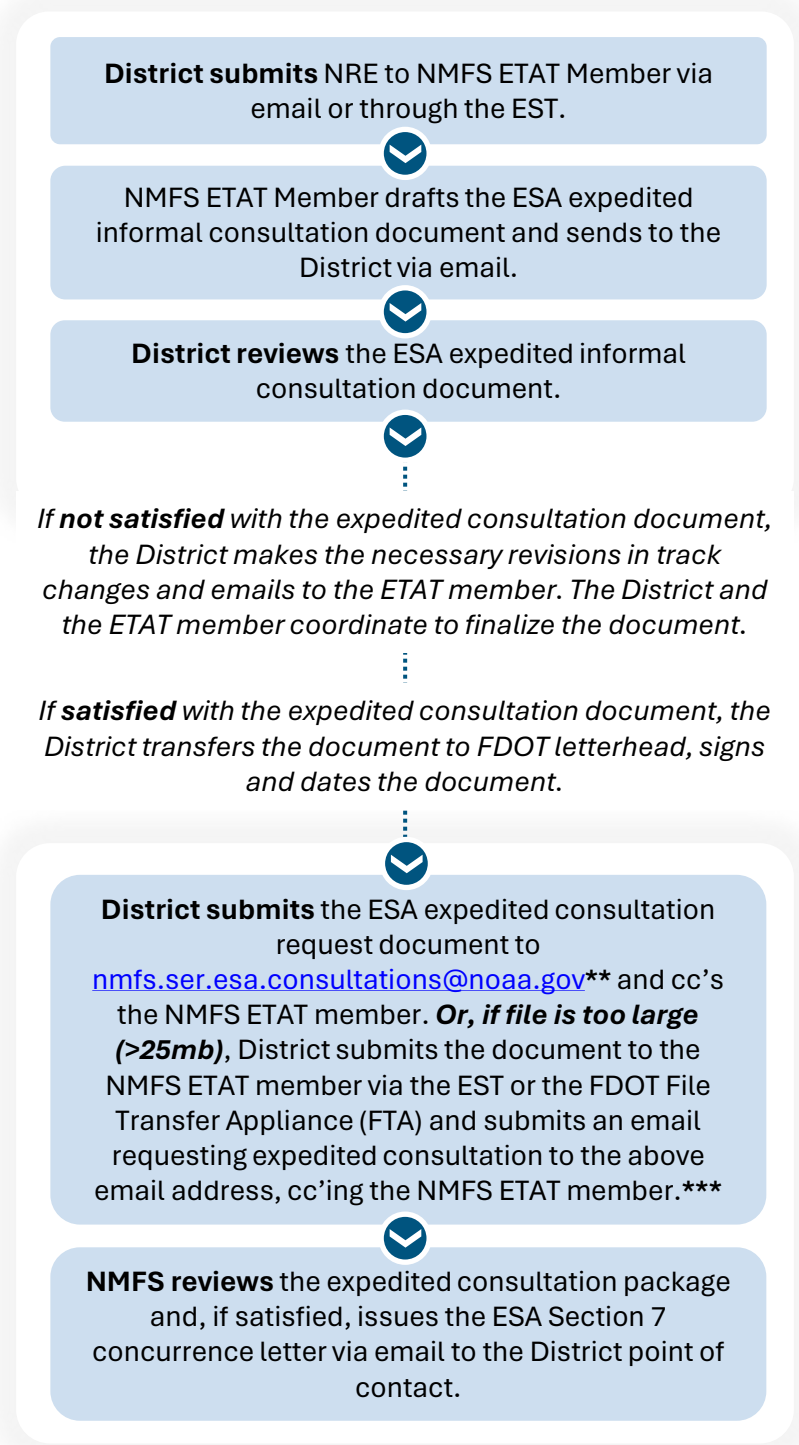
**District submits** NRE to NMFS ETAT Member via email or through the EST.

NMFS ETAT Member drafts the ESA expedited informal consultation document and sends to the District via email.

**District reviews** the ESA expedited informal consultation document.

*If **not satisfied** with the expedited consultation document, the District makes the necessary revisions in track changes and emails to the ETAT member. The District and the ETAT member coordinate to finalize the document.*

*If **satisfied** with the expedited consultation document, the District transfers the document to FDOT letterhead, signs and dates the document.*

**District submits** the ESA expedited consultation request document to nmfs.ser.esa.consultations@noaa.gov** and cc's the NMFS ETAT member. ***Or, if file is too large (>25mb)***, District submits the document to the NMFS ETAT member via the EST or the FDOT File Transfer Appliance (FTA) and submits an email requesting expedited consultation to the above email address, cc'ing the NMFS ETAT member.***

**NMFS reviews** the expedited consultation package and, if satisfied, issues the ESA Section 7 concurrence letter via email to the District point of contact.